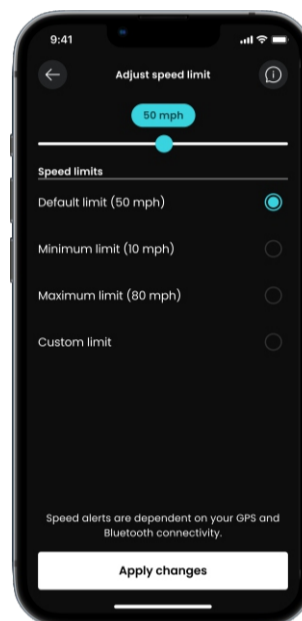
9:41

Adjust speed limit

50 mph

Speed limits

Default limit (50 mph)

Minimum limit (10 mph)

Maximum limit (80 mph)

Custom limit

Speed alerts are dependent on your GPS and Bluetooth connectivity.

Apply changes